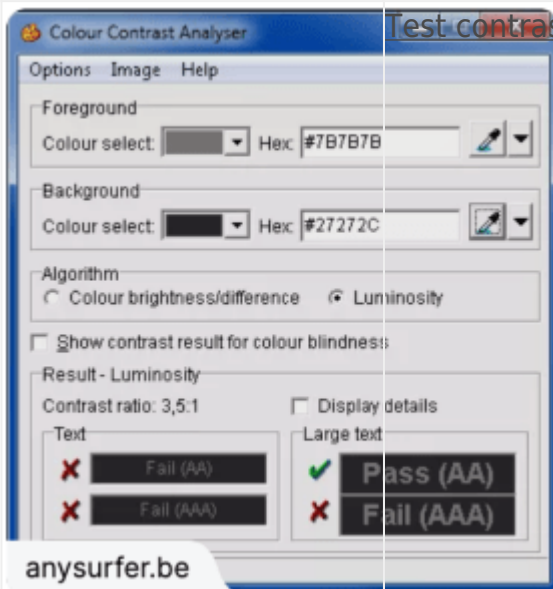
Colour Contrast Analyser

Test contras

Options Image Help

Foreground

Colour select: Hex: #7B7B7B

Background

Colour select: Hex: #27272C

Algorithm

Colour brightness/difference Luminosity

Show contrast result for colour blindness

Result - Luminosity

Contrast ratio: 3,5:1

Display details

Text

Fail (AA)

Fail (AAA)

Large text

Pass (AA)

Fail (AAA)

anysurfer.be